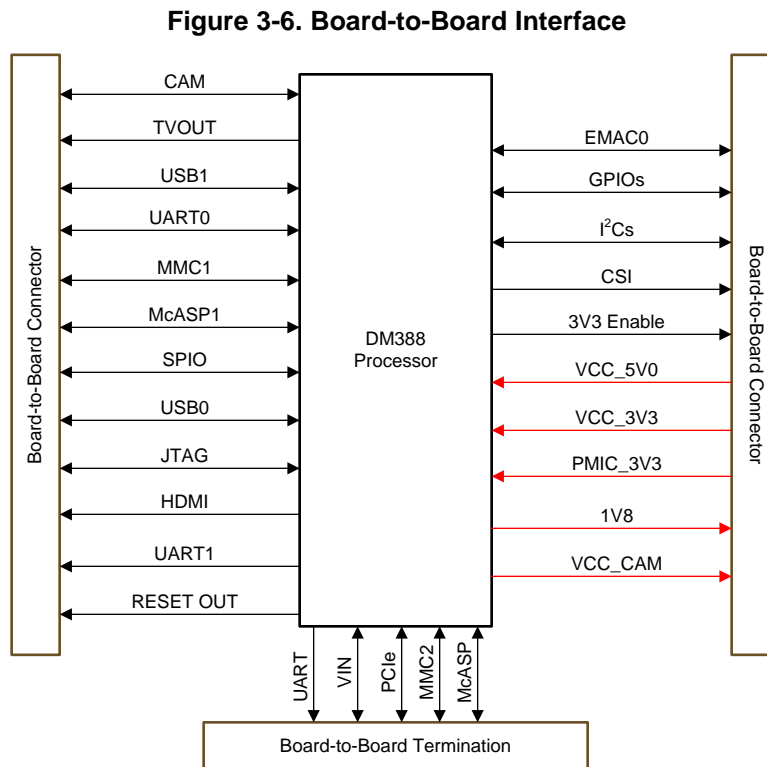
**Figure 3-6. Board-to-Board Interface**

Board-to-Board Connector

CAM
TVOUT
USB1
UART0
MMC1
McASP1
SPIO
USB0
JTAG
HDMI
UART1
RESET OUT

DM388
Processor

EMAC0
GPIOs
$I^2Cs$
CSI
3V3 Enable
VCC_5V0
VCC_3V3
PMIC_3V3
1V8
VCC_CAM

Board-to-Board Connector

UART
VIN
PCIe
MMC2
McASP

Board-to-Board Termination